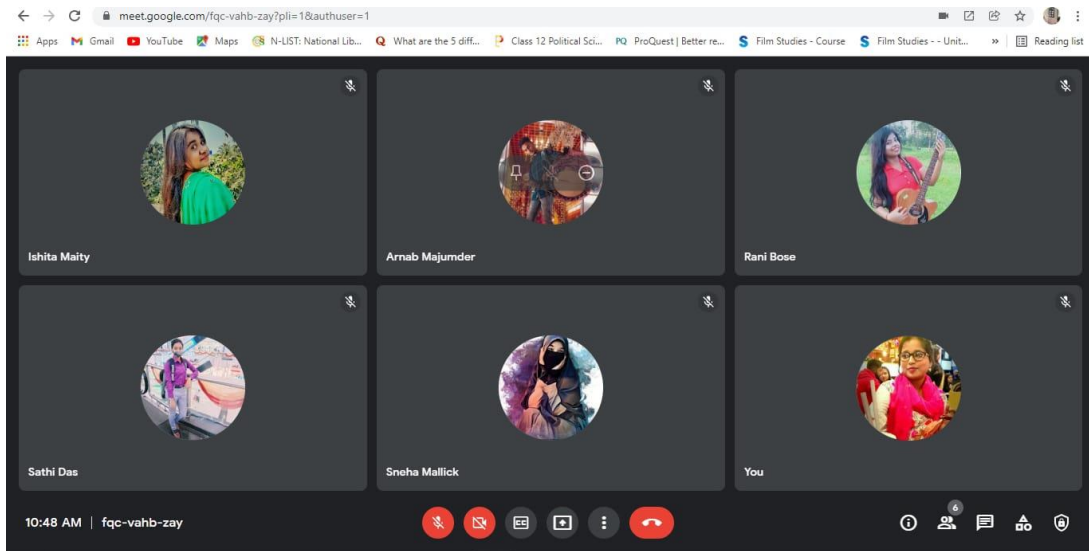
meet.google.com/fqc-vahb-zay?pli=1&authuser=1

Apps Gmail YouTube Maps N-LIST: National Lib... What are the 5 diff... Class 12 Political Sci... ProQuest | Better re... Film Studies - Course Film Studies - - Unit... » Reading list

Ishita Maity

Arnab Majumder

Rani Bose

Sathi Das

Sneha Mallick

You

10:48 AM | fqc-vahb-zay

6